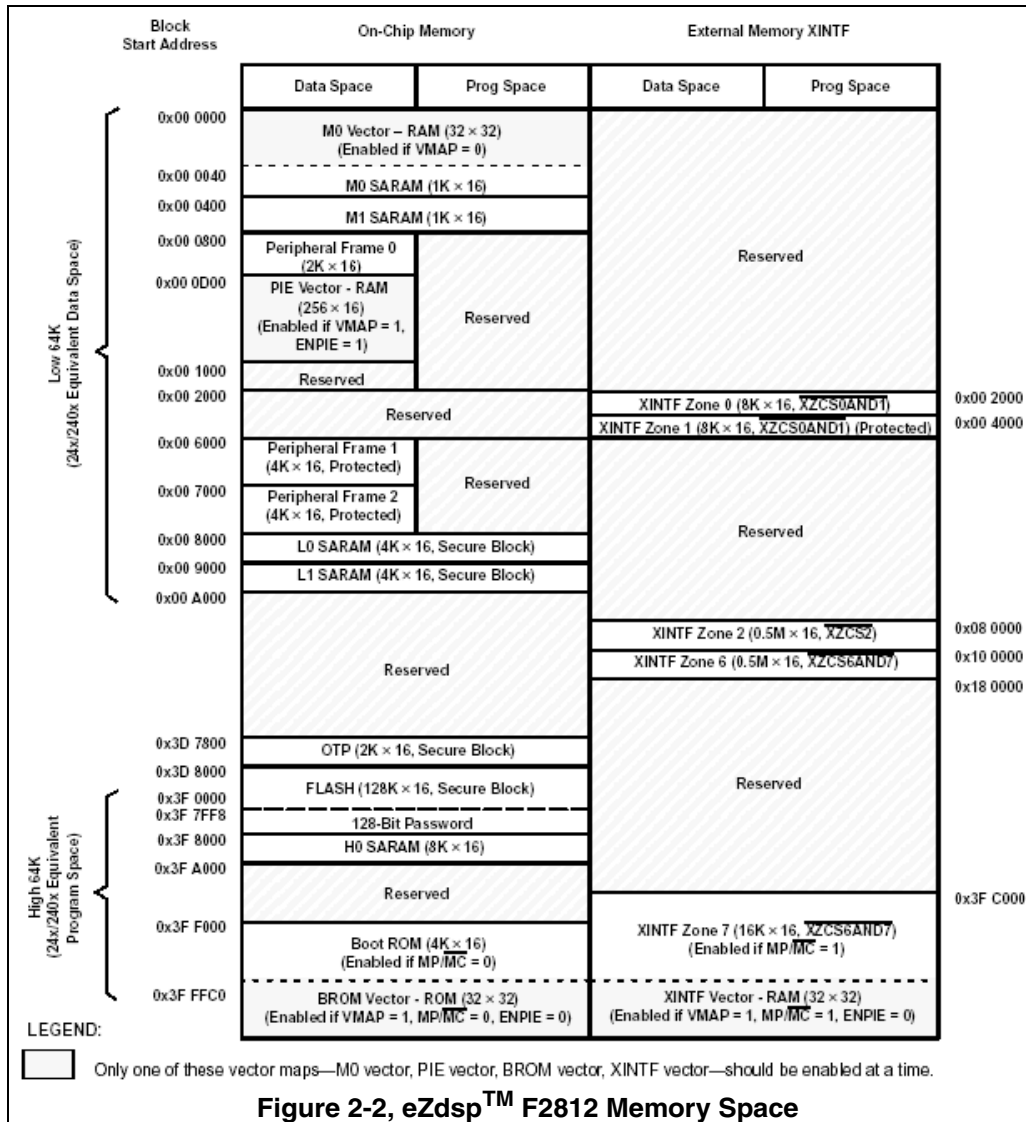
Block Start Address

On-Chip Memory

External Memory XINTF

| Data Space | Prog Space | Data Space | Prog Space |
|---|---|---|---|

Low 64K (24x/240x Equivalent Data Space)

0x00 0000 M0 Vector – RAM (32 × 32) (Enabled if VMAP = 0)

0x00 0040 M0 SARAM (1K × 16)

0x00 0400 M1 SARAM (1K × 16)

0x00 0800 Peripheral Frame 0 (2K × 16)

0x00 0D00 PIE Vector - RAM (256 × 16) (Enabled if VMAP = 1, ENPIE = 1)

Reserved

0x00 1000 Reserved

0x00 2000 Reserved

0x00 6000 Peripheral Frame 1 (4K × 16, Protected)

Reserved

0x00 7000 Peripheral Frame 2 (4K × 16, Protected)

0x00 8000 L0 SARAM (4K × 16, Secure Block)

0x00 9000 L1 SARAM (4K × 16, Secure Block)

0x00 A000

Reserved

0x3D 7800 OTP (2K × 16, Secure Block)

0x3D 8000 FLASH (128K × 16, Secure Block)

High 64K (24x/240x Equivalent Program Space)

0x3F 0000

0x3F 7FF8 128-Bit Password

0x3F 8000 H0 SARAM (8K × 16)

0x3F A000 Reserved

0x3F F000 Boot ROM (4K × 16) (Enabled if MP/$\overline{MC}$ = 0)

0x3F FFC0 BROM Vector - ROM (32 × 32) (Enabled if VMAP = 1, MP/$\overline{MC}$ = 0, ENPIE = 0)

Reserved

XINTF Zone 0 (8K × 16, $\overline{XZCS0AND1}$) 0x00 2000

XINTF Zone 1 (8K × 16, XZCS0AND1) (Protected) 0x00 4000

Reserved

XINTF Zone 2 (0.5M × 16, $\overline{XZCS2}$) 0x08 0000

XINTF Zone 6 (0.5M × 16, $\overline{XZCS6AND7}$) 0x10 0000

0x18 0000

Reserved

0x3F C000

XINTF Zone 7 (16K × 16, $\overline{XZCS6AND7}$) (Enabled if MP/$\overline{MC}$ = 1)

XINTF Vector - RAM (32 × 32) (Enabled if VMAP = 1, MP/$\overline{MC}$ = 1, ENPIE = 0)

LEGEND:

Only one of these vector maps—M0 vector, PIE vector, BROM vector, XINTF vector—should be enabled at a time.

Figure 2-2, eZdsp$^{TM}$ F2812 Memory Space